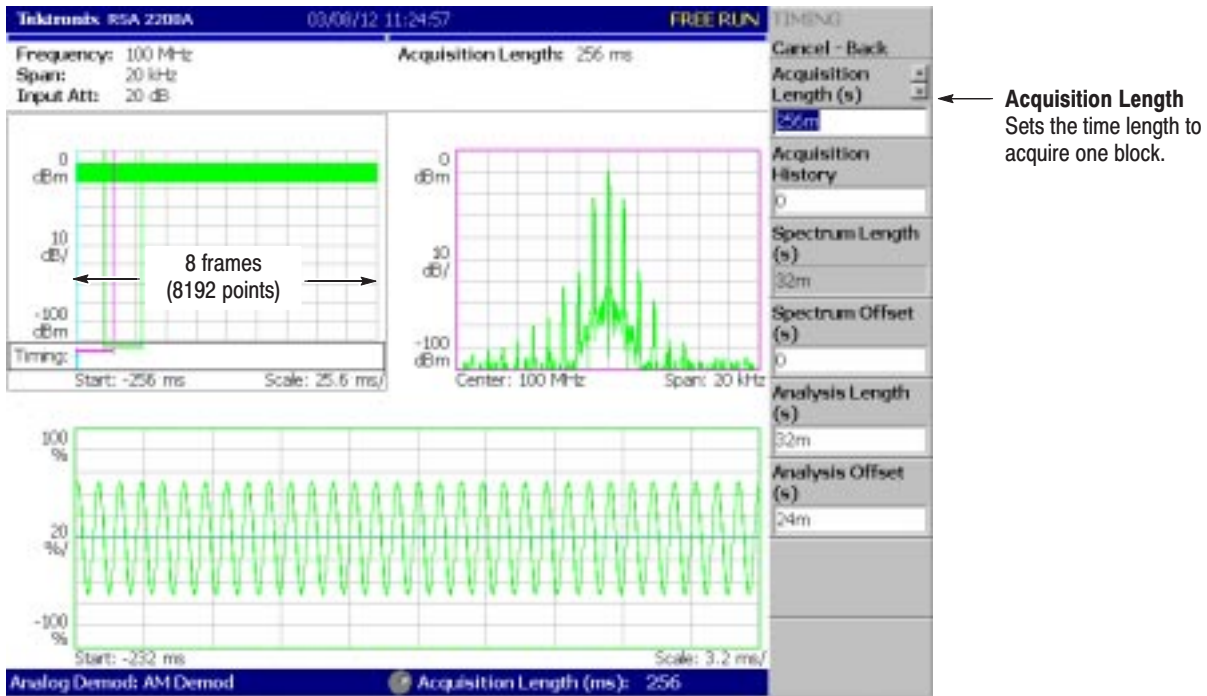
Tektronix RSA 2208A 03/08/12 11:24:57 FREE RUN

Frequency: 100 MHz
Span: 20 kHz
Input Att: 20 dB

Acquisition Length: 256 ms

0 dBm
10 dB/
-100 dBm
Timing:
Start: -256 ms Scale: 25.6 ms/

8 frames (8192 points)

0 dBm
10 dB/
-100 dBm
Center: 100 MHz Span: 20 kHz

100 %
20 %/
-100 %
Start: -232 ms Scale: 3.2 ms/

Analog Demod: AM Demod Acquisition Length (ms): 256

TIMING
Cancel - Back
Acquisition Length (s)
256m
Acquisition History
0
Spectrum Length (s)
32m
Spectrum Offset (s)
0
Analysis Length (s)
32m
Analysis Offset (s)
24m

Acquisition Length
Sets the time length to acquire one block.